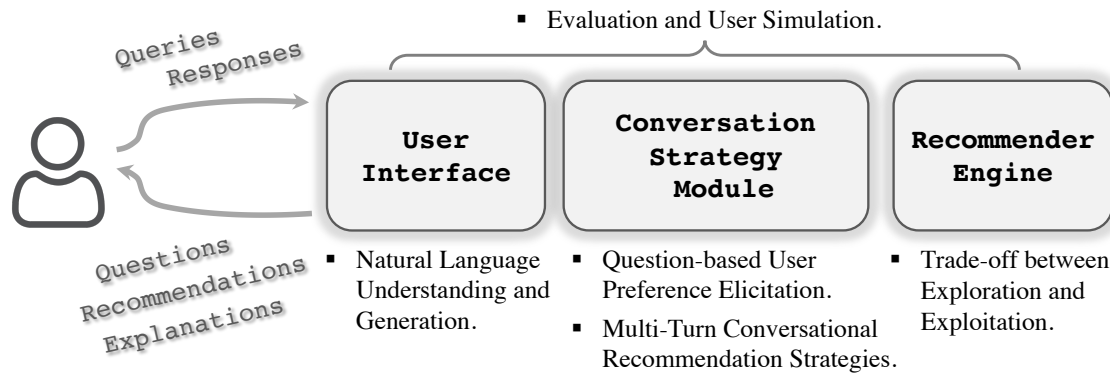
▪ Evaluation and User Simulation.

Queries
Responses

User Interface

Conversation Strategy Module

Recommender Engine

Questions
Recommendations
Explanations

▪ Natural Language Understanding and Generation.

▪ Question-based User Preference Elicitation.

▪ Multi-Turn Conversational Recommendation Strategies.

▪ Trade-off between Exploration and Exploitation.